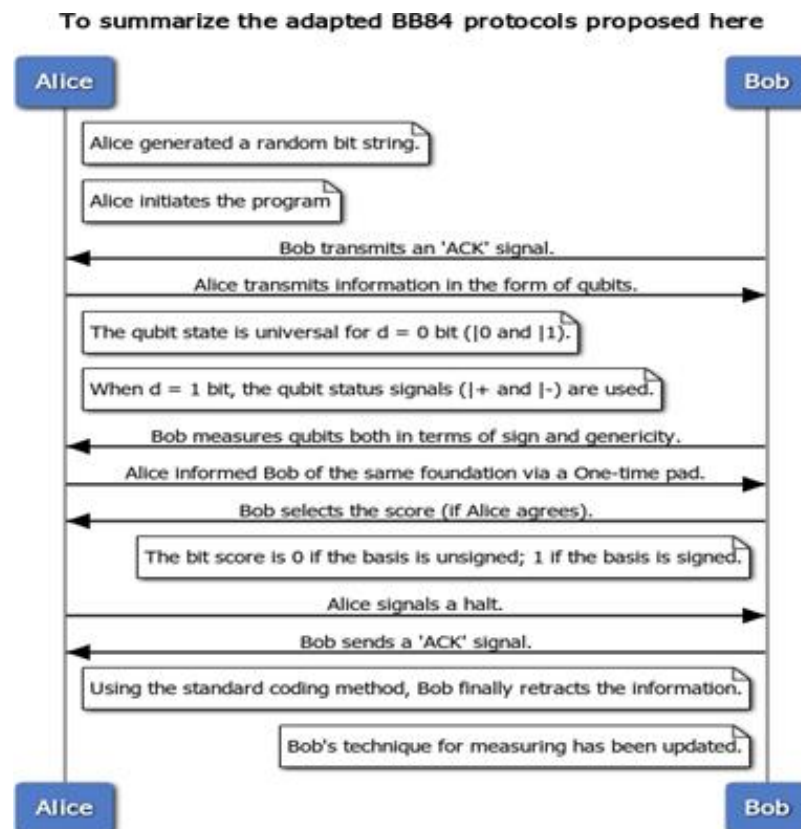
To summarize the adapted BB84 protocols proposed here

Alice

Bob

Alice generated a random bit string.

Alice initiates the program

Bob transmits an 'ACK' signal.

Alice transmits information in the form of qubits.

The qubit state is universal for d = 0 bit (|0 and |1).

When d = 1 bit, the qubit status signals (|+ and |-) are used.

Bob measures qubits both in terms of sign and genericity.

Alice informed Bob of the same foundation via a One-time pad.

Bob selects the score (if Alice agrees).

The bit score is 0 if the basis is unsigned; 1 if the basis is signed.

Alice signals a halt.

Bob sends a 'ACK' signal.

Using the standard coding method, Bob finally retracts the information.

Bob's technique for measuring has been updated.

Alice

Bob